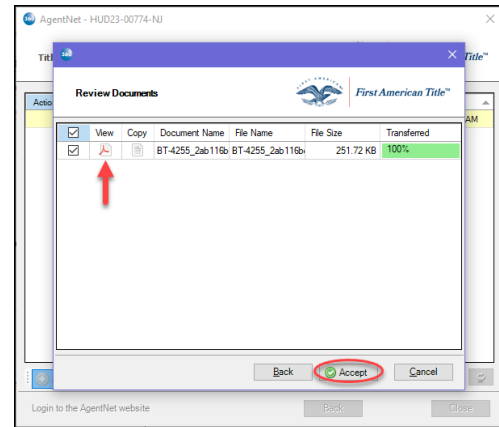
AgentNet - HUD23-00774-NJ

Titl

Actio

Title™

AM

Review Documents

FIRST AMERICAN

First American Title™

| | View | Copy | Document Name | File Name | File Size | Transferred |
|---|---|---|---|---|---|---|
| | | | BT-4255_2ab116b | BT-4255_2ab116b | 251.72 KB | 100% |

Back

Accept

Cancel

Login to the AgentNet website

Back

Close